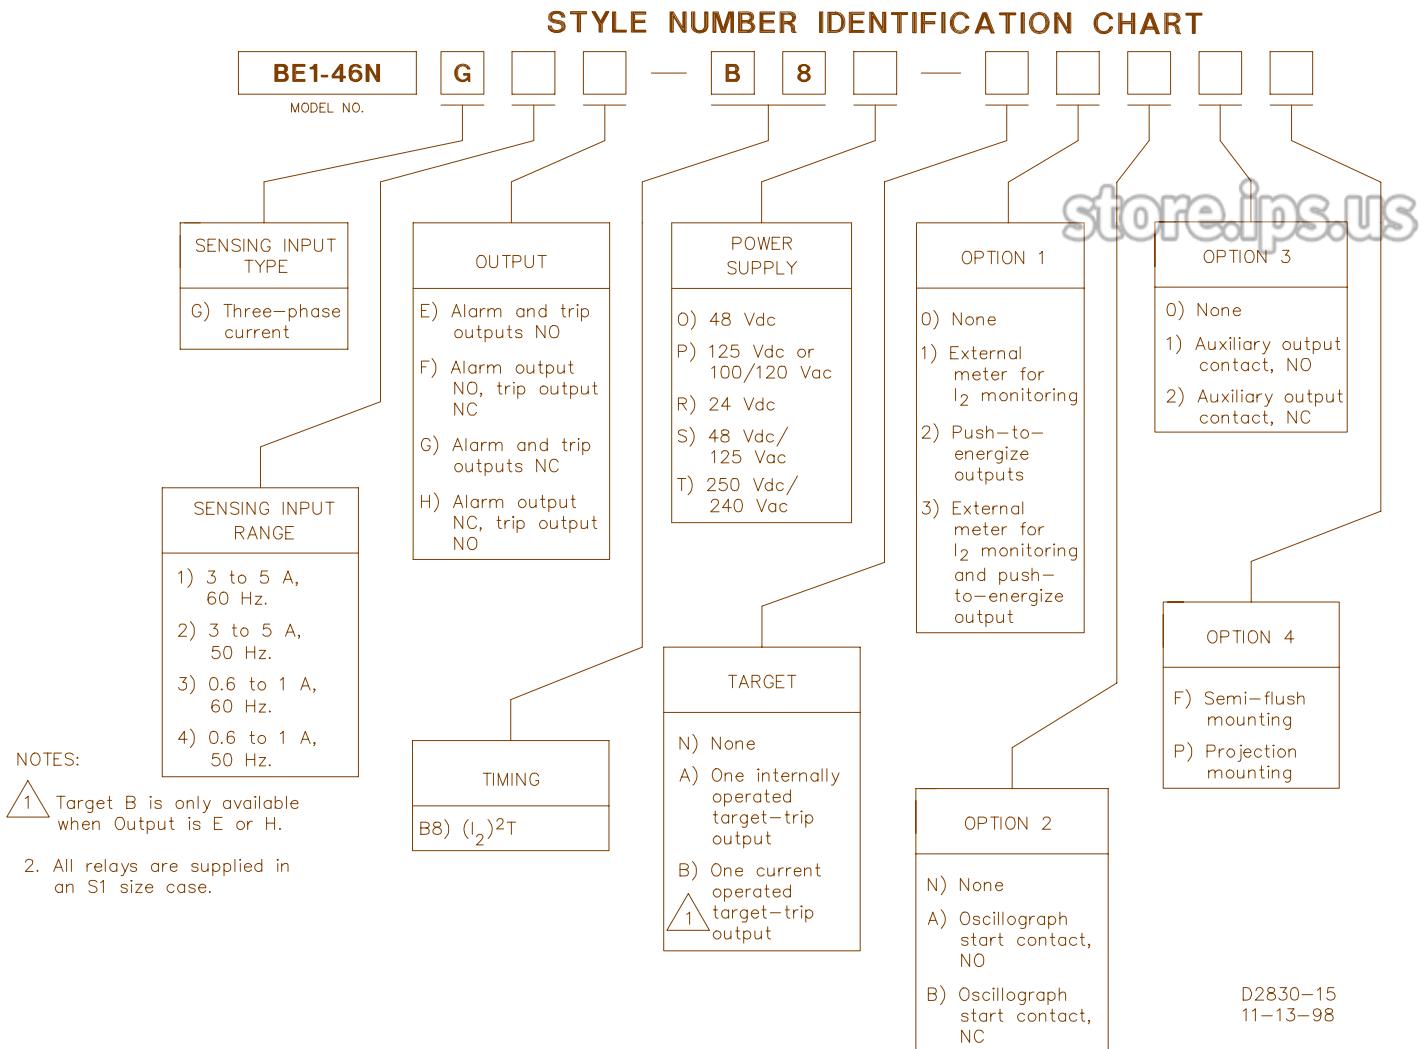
STYLE NUMBER IDENTIFICATION CHART

BE1-46N
MODEL NO.

G — B 8 —

SENSING INPUT TYPE
G) Three–phase current

OUTPUT
E) Alarm and trip outputs NO
F) Alarm output NO, trip output NC
G) Alarm and trip outputs NC
H) Alarm output NC, trip output NO

POWER SUPPLY
O) 48 Vdc
P) 125 Vdc or 100/120 Vac
R) 24 Vdc
S) 48 Vdc/ 125 Vac
T) 250 Vdc/ 240 Vac

OPTION 1
0) None
1) External meter for $I_2$ monitoring
2) Push–to–energize outputs
3) External meter for $I_2$ monitoring and push–to–energize output

store.ips.us

OPTION 3
0) None
1) Auxiliary output contact, NO
2) Auxiliary output contact, NC

SENSING INPUT RANGE
1) 3 to 5 A, 60 Hz.
2) 3 to 5 A, 50 Hz.
3) 0.6 to 1 A, 60 Hz.
4) 0.6 to 1 A, 50 Hz.

TIMING
B8) $(I_2)^2T$

TARGET
N) None
A) One internally operated target–trip output
B) One current operated target–trip output 1

OPTION 4
F) Semi–flush mounting
P) Projection mounting

OPTION 2
N) None
A) Oscillograph start contact, NO
B) Oscillograph start contact, NC

NOTES:
1 Target B is only available when Output is E or H.
2. All relays are supplied in an S1 size case.

D2830–15
11–13–98